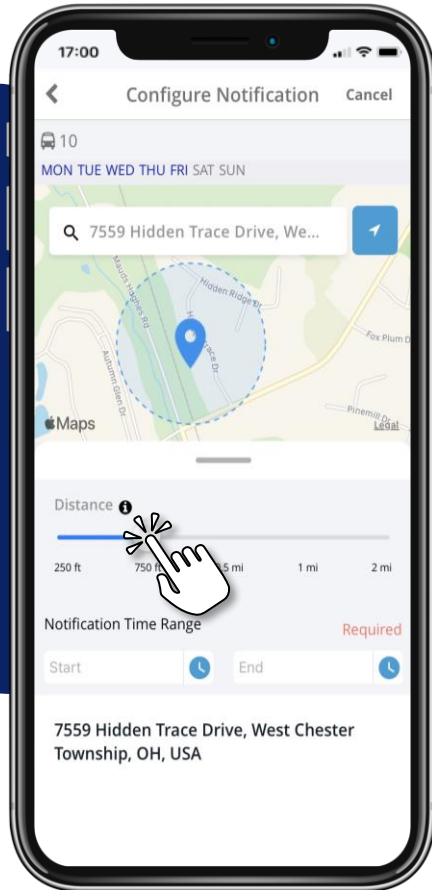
17:00

Configure Notification Cancel

10

MON TUE WED THU FRI SAT SUN

7559 Hidden Trace Drive, We...

Hidden Ridge Dr

Mauds Hughes Rd

Autumn Glen Dr

Fox Plum Dr

Pinemill Dr

Maps

Legal

Distance

250 ft 750 ft .5 mi 1 mi 2 mi

Notification Time Range Required

Start

End

7559 Hidden Trace Drive, West Chester Township, OH, USA